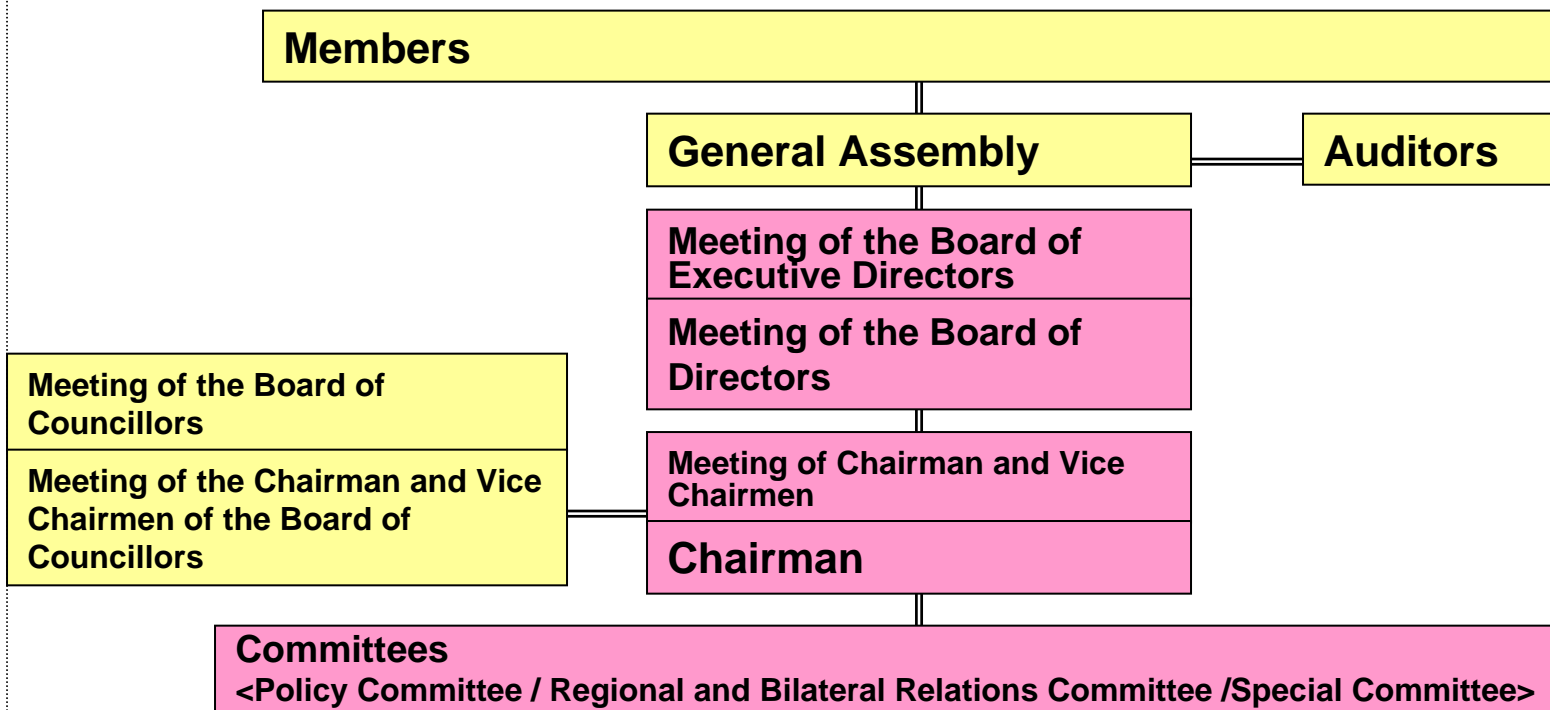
Members

General Assembly

Auditors

Meeting of the Board of Executive Directors

Meeting of the Board of Directors

Meeting of the Board of Councillors

Meeting of the Chairman and Vice Chairmen of the Board of Councillors

Meeting of Chairman and Vice Chairmen

Chairman

Committees
<Policy Committee / Regional and Bilateral Relations Committee /Special Committee>